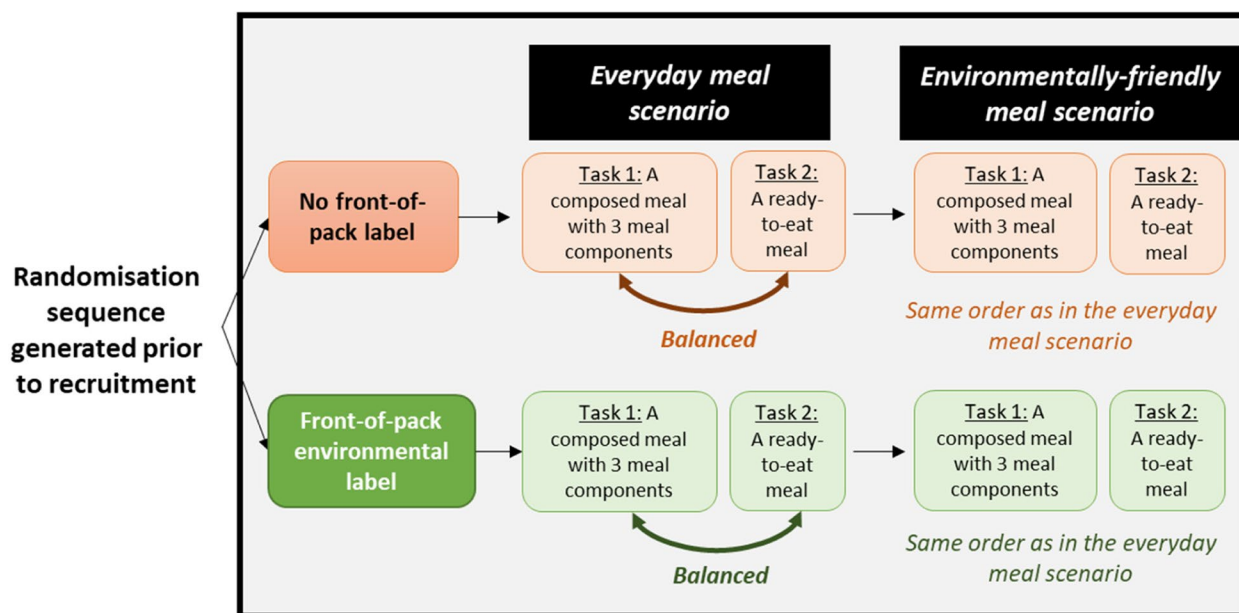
Randomisation sequence generated prior to recruitment

Everyday meal scenario

Environmentally-friendly meal scenario

No front-of-pack label

Task 1: A composed meal with 3 meal components

Task 2: A ready-to-eat meal

Task 1: A composed meal with 3 meal components

Task 2: A ready-to-eat meal

Balanced

Same order as in the everyday meal scenario

Front-of-pack environmental label

Task 1: A composed meal with 3 meal components

Task 2: A ready-to-eat meal

Task 1: A composed meal with 3 meal components

Task 2: A ready-to-eat meal

Balanced

Same order as in the everyday meal scenario